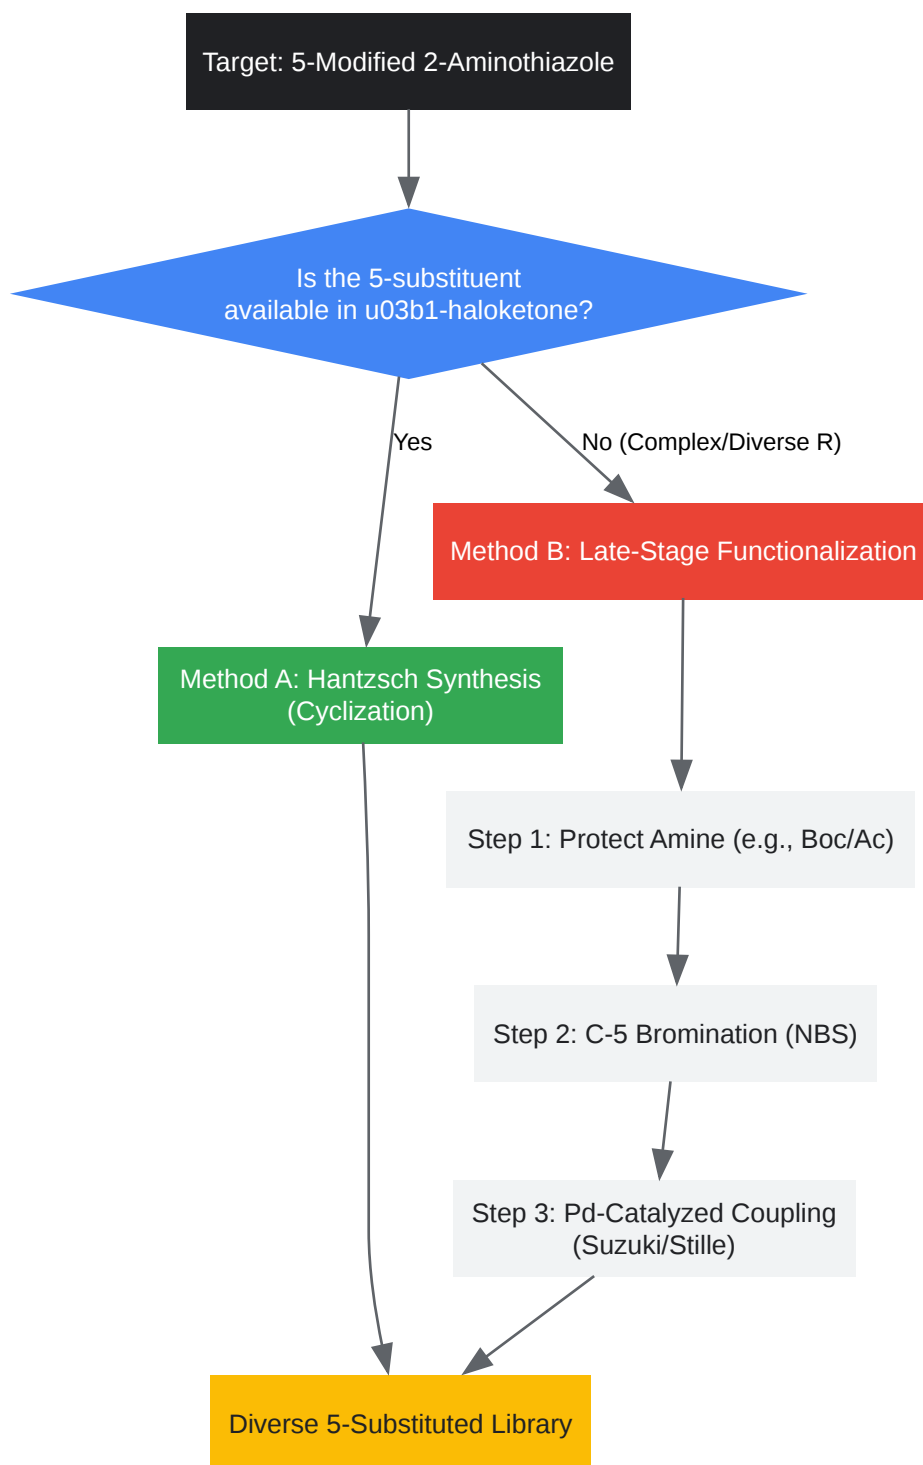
Target: 5-Modified 2-Aminothiazole

Is the 5-substituent available in u03b1-haloketone?

Yes

No (Complex/Diverse R)

Method B: Late-Stage Functionalization

Method A: Hantzsch Synthesis (Cyclization)

Step 1: Protect Amine (e.g., Boc/Ac)

Step 2: C-5 Bromination (NBS)

Step 3: Pd-Catalyzed Coupling (Suzuki/Stille)

Diverse 5-Substituted Library